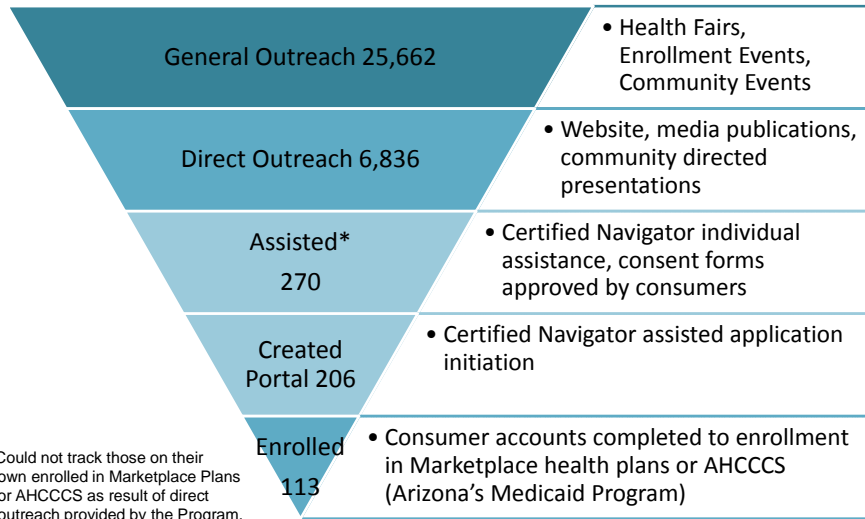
General Outreach 25,662

• Health Fairs, Enrollment Events, Community Events

Direct Outreach 6,836

• Website, media publications, community directed presentations

Assisted*
270

• Certified Navigator individual assistance, consent forms approved by consumers

Created Portal 206

• Certified Navigator assisted application initiation

Enrolled 113

• Consumer accounts completed to enrollment in Marketplace health plans or AHCCCS (Arizona's Medicaid Program)

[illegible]Could not track those on their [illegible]own enrolled in Marketplace Plans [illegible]or AHCCCS as result of direct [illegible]outreach provided by the Program.